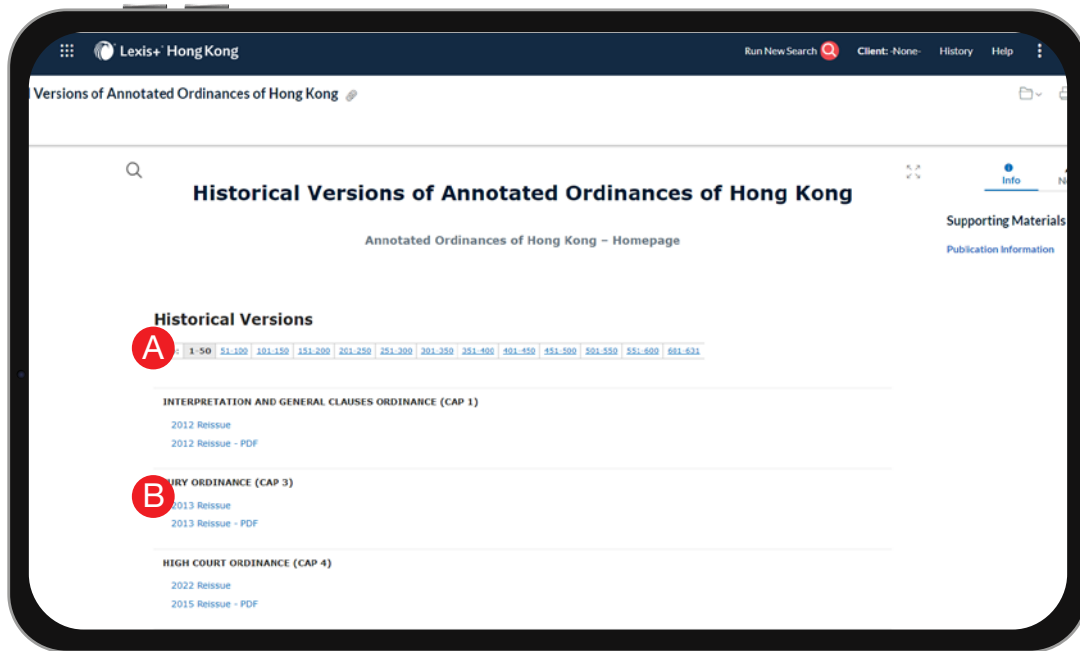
Lexis+ Hong Kong

Run New Search

Client: -None-

History

Help

Versions of Annotated Ordinances of Hong Kong

Info

N

Supporting Materials

Publication Information

Historical Versions of Annotated Ordinances of Hong Kong

Annotated Ordinances of Hong Kong – Homepage

Historical Versions

A

1-50 | 51-100 | 101-150 | 151-200 | 201-250 | 251-300 | 301-350 | 351-400 | 401-450 | 451-500 | 501-550 | 551-600 | 601-631

INTERPRETATION AND GENERAL CLAUSES ORDINANCE (CAP 1)

2012 Reissue

2012 Reissue - PDF

B

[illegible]URY ORDINANCE (CAP 3)

2013 Reissue

2013 Reissue - PDF

HIGH COURT ORDINANCE (CAP 4)

2022 Reissue

2015 Reissue - PDF